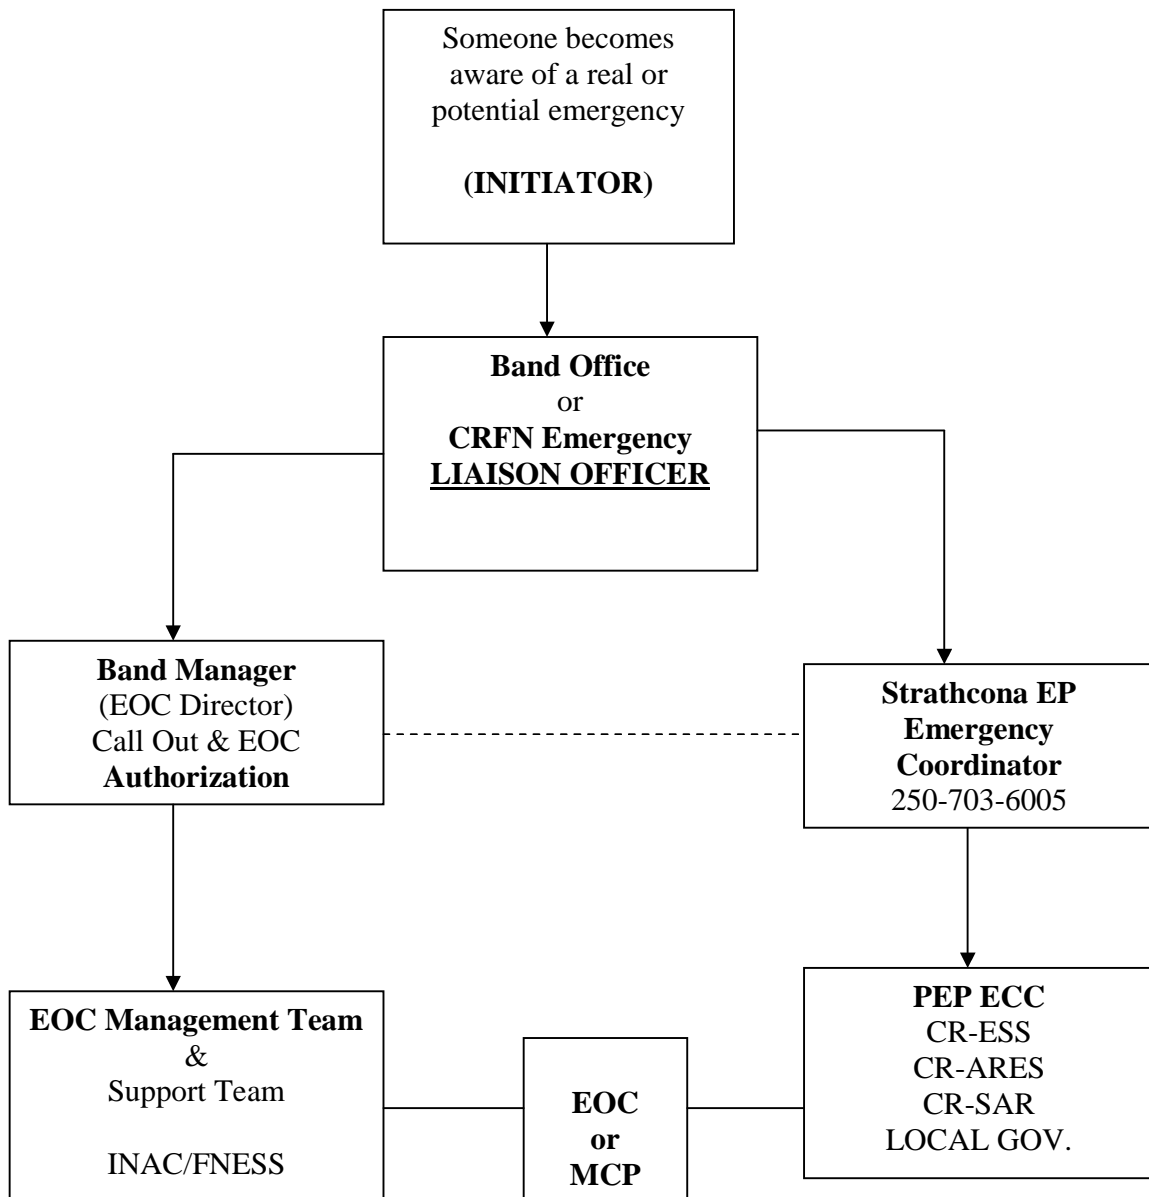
Someone becomes aware of a real or potential emergency

**(INITIATOR)**

**Band Office**
or
**CRFN Emergency**
**LIAISON OFFICER**

**Band Manager**
(EOC Director)
Call Out & EOC
**Authorization**

**Strathcona EP**
**Emergency**
**Coordinator**
250-703-6005

**EOC Management Team**
&
Support Team

INAC/FNESS

**EOC**
**or**
**MCP**

**PEP ECC**
CR-ESS
CR-ARES
CR-SAR
LOCAL GOV.